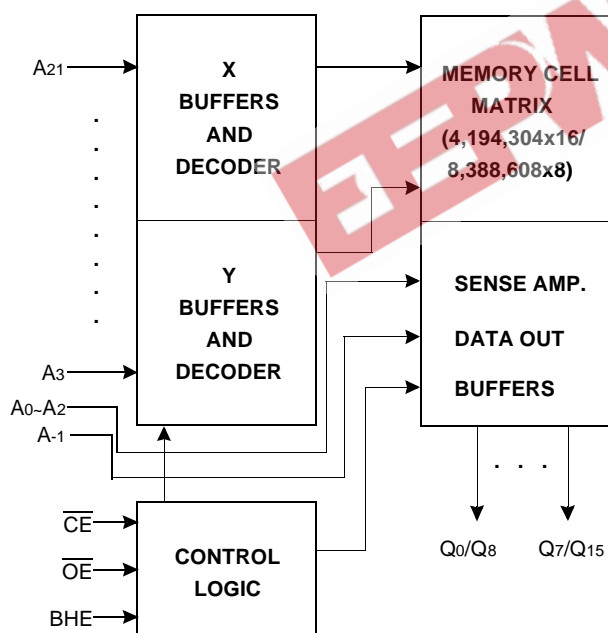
$A_{21}$

.
.
.
.
.
.
.
.

$A_3$

$A_0$~$A_2$

$A_{-1}$

X
BUFFERS
AND
DECODER

Y
BUFFERS
AND
DECODER

MEMORY CELL
MATRIX
(4,194,304x16/
8,388,608x8)

SENSE AMP.
DATA OUT
BUFFERS

. . .

$Q_0/Q_8$

$Q_7/Q_{15}$

$\overline{CE}$

$\overline{OE}$

BHE

CONTROL
LOGIC